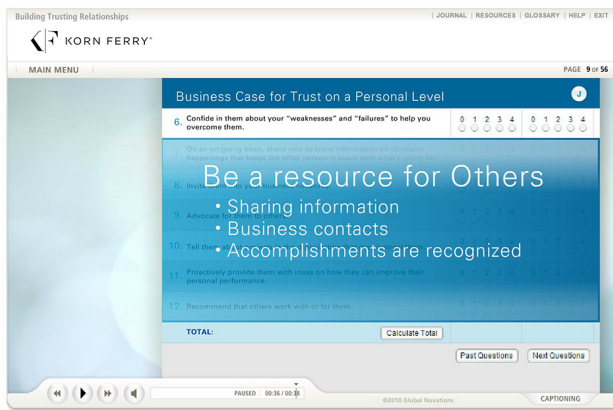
Building Trusting Relationships

| JOURNAL | RESOURCES | GLOSSARY | HELP | EXIT

KORN FERRY

MAIN MENU

PAGE 9 OF 56

Business Case for Trust on a Personal Level

J

6. Confide in them about your "weaknesses" and "failures" to help you overcome them.

0 1 2 3 4

0 1 2 3 4

7. On an on-going basis, share nice-to-know information or company happenings that keeps the other person in touch with what's going on.

8. Invite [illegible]

Be a resource for Others

• Sharing information

• Business contacts

• Accomplishments are recognized

9. Advocate for them to others.

10. Tell them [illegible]

11. Proactively provide them with ideas on how they can improve their personal performance.

12. Recommend that others work with or for them.

TOTAL:

Calculate Total

Past Questions

Next Questions

PAUSED 00:36 / 00:38

©2010 Global Novations

CAPTIONING